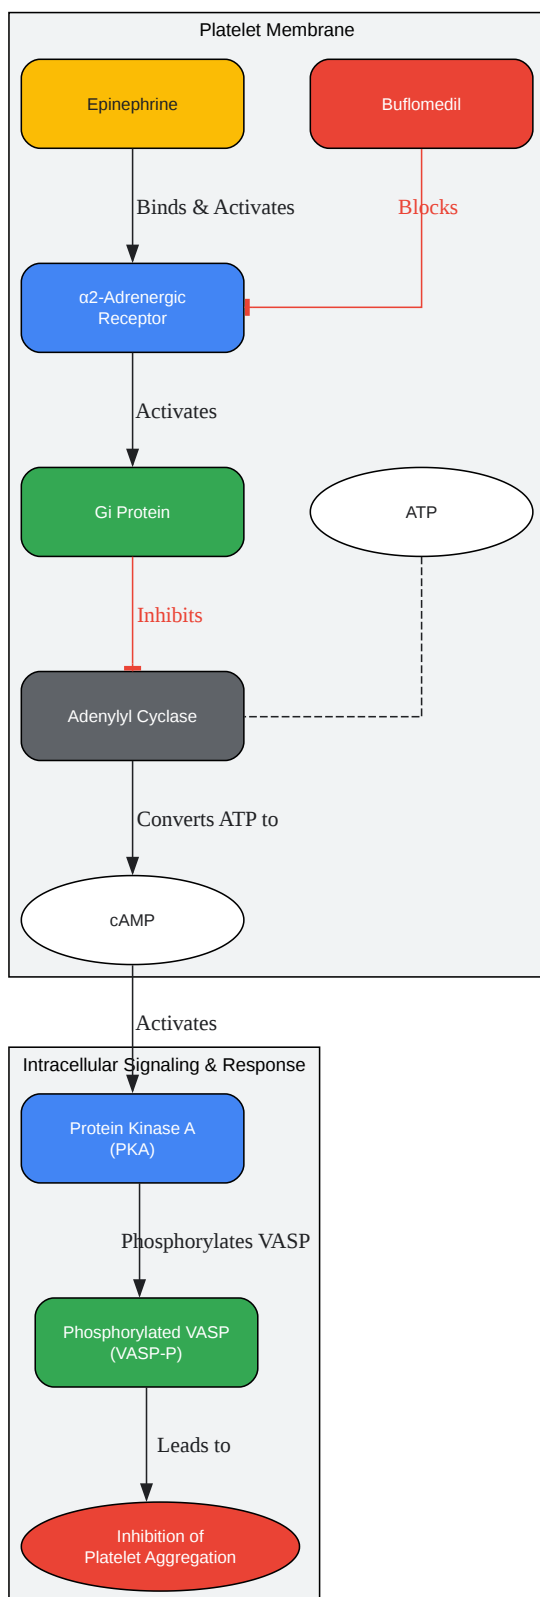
Platelet Membrane

Epinephrine

Buflomedil

Binds & Activates

Blocks

α2-Adrenergic Receptor

Activates

Gi Protein

ATP

Inhibits

Adenylyl Cyclase

Converts ATP to

cAMP

Activates

Intracellular Signaling & Response

Protein Kinase A (PKA)

Phosphorylates VASP

Phosphorylated VASP (VASP-P)

Leads to

Inhibition of Platelet Aggregation